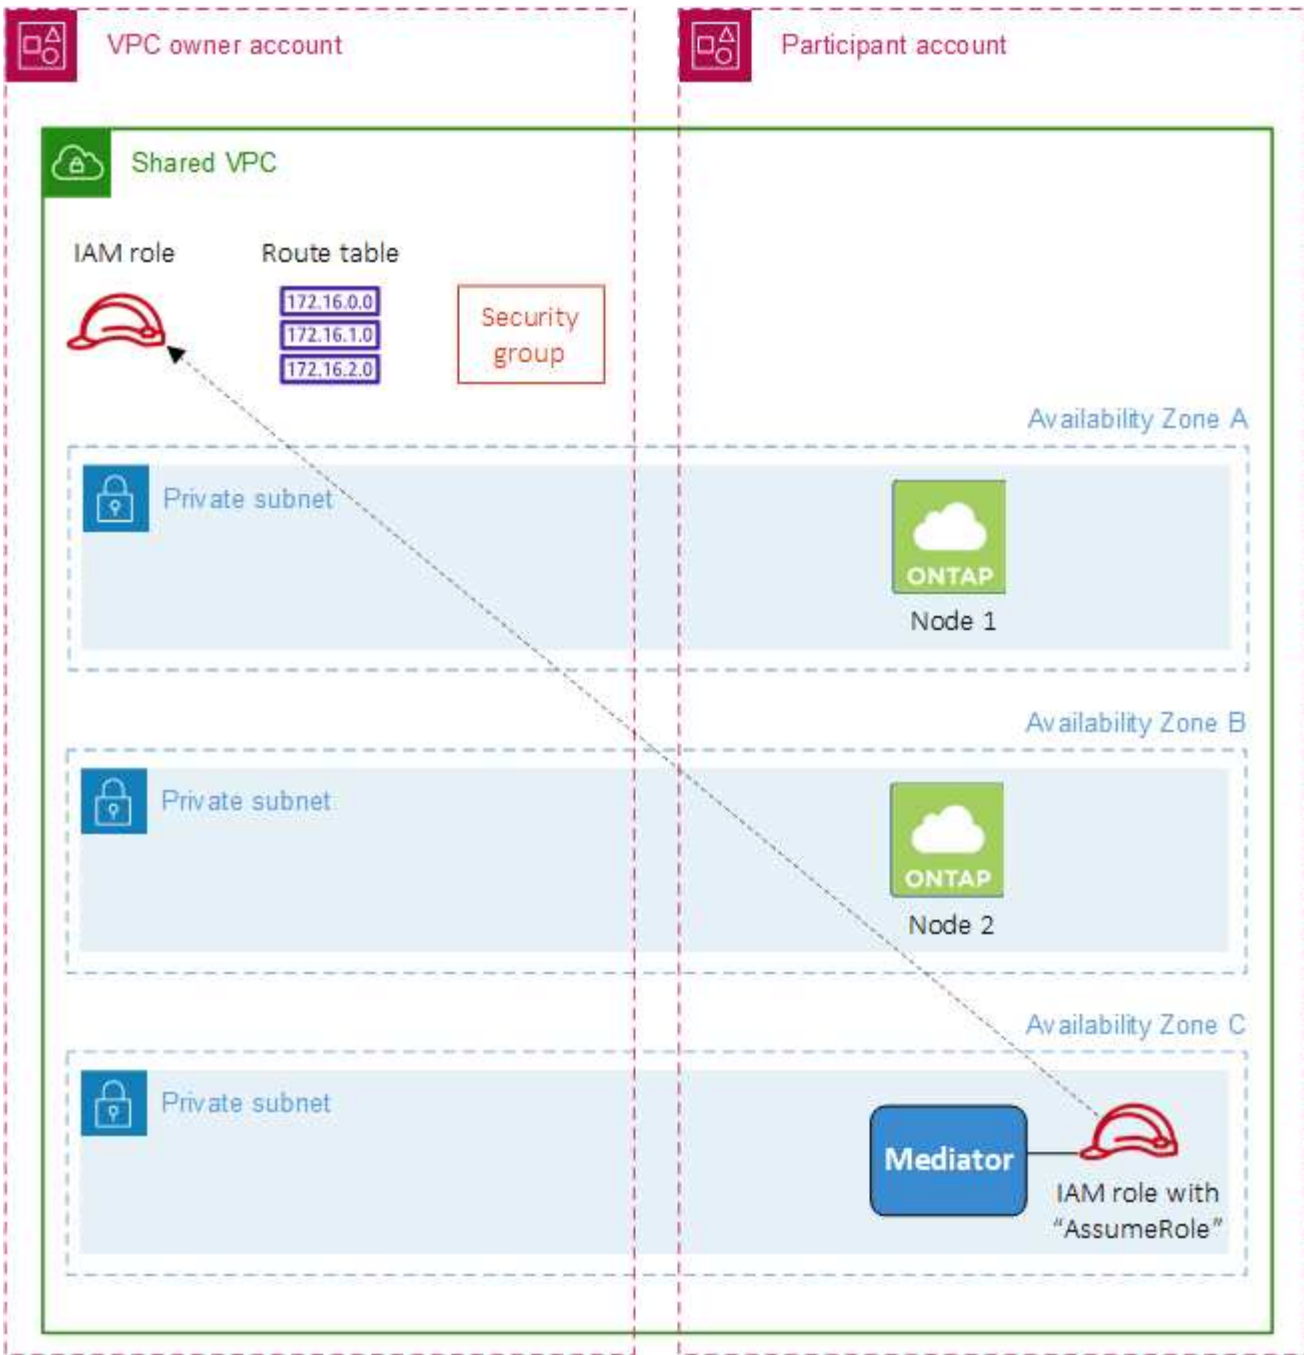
VPC owner account

Participant account

Shared VPC

IAM role

Route table

172.16.0.0
172.16.1.0
172.16.2.0

Security group

Availability Zone A

Private subnet

ONTAP
Node 1

Availability Zone B

Private subnet

ONTAP
Node 2

Availability Zone C

Private subnet

Mediator

IAM role with "AssumeRole"